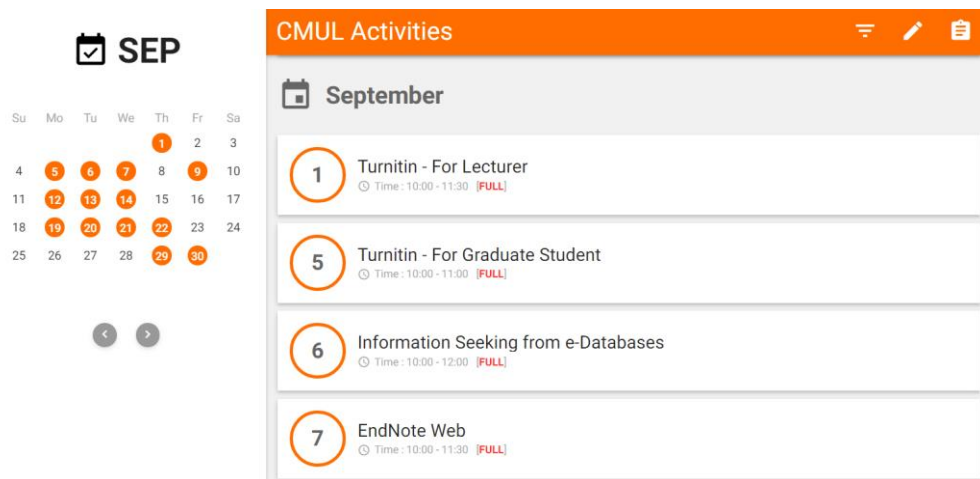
SEP

| Su | Mo | Tu | We | Th | Fr | Sa |
|---|---|---|---|---|---|---|
| | | | | 1 | 2 | 3 |
| 4 | 5 | 6 | 7 | 8 | 9 | 10 |
| 11 | 12 | 13 | 14 | 15 | 16 | 17 |
| 18 | 19 | 20 | 21 | 22 | 23 | 24 |
| 25 | 26 | 27 | 28 | 29 | 30 | |

CMUL Activities

September

1
Turnitin - For Lecturer
Time : 10:00 - 11:30 [FULL]

5
Turnitin - For Graduate Student
Time : 10:00 - 11:00 [FULL]

6
Information Seeking from e-Databases
Time : 10:00 - 12:00 [FULL]

7
EndNote Web
Time : 10:00 - 11:30 [FULL]